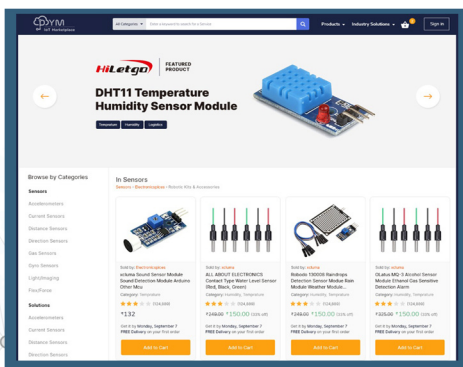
DYM IoT Marketplace

All Categories
Enter a keyword to search for a Service

Products
Industry Solutions
Sign in

HiLetgo
FEATURED PRODUCT

DHT11 Temperature Humidity Sensor Module

Temperature
Humidity
Logistics

Browse by Categories

Sensors
Accelerometers
Current Sensors
Distance Sensors
Direction Sensors
Gas Sensors
Gyro Sensors
Light/Imaging
Flex/Force

Solutions
Accelerometers
Current Sensors
Distance Sensors
Direction Sensors

In Sensors
Sensors / Electronicsplus / Robotic Kits & Accessories

Sold by: Electronicsplus
xcluma Sound Sensor Module Sound Detection Module Arduino Other Micr
Category: Temperature
(134,888)
₹132
Get it by Monday, September 7
FREE Delivery on your first order
Add to Cart

Sold by: xcluma
ALL ABOUT ELECTRONICS Contact Type Water Level Sensor (Red, Black, Green)
Category: Humidity, Temperature
(134,888)
₹249.00 ₹150.00 (50% off)
Get it by Monday, September 7
FREE Delivery on your first order
Add to Cart

Sold by: xcluma
Robotic 130000 Raindrops Detection Sensor Module Rain Module Weather Module...
Category: Humidity, Temperature
(134,888)
₹249.00 ₹150.00 (50% off)
Get it by Monday, September 7
FREE Delivery on your first order
Add to Cart

Sold by: xcluma
OLatus MQ- 3 Alcohol Sensor Module Ethanol Gas Sensitive Detection Alarm
Category: Humidity, Temperature
(134,888)
₹329.00 ₹150.00 (50% off)
Get it by Monday, September 7
FREE Delivery on your first order
Add to Cart